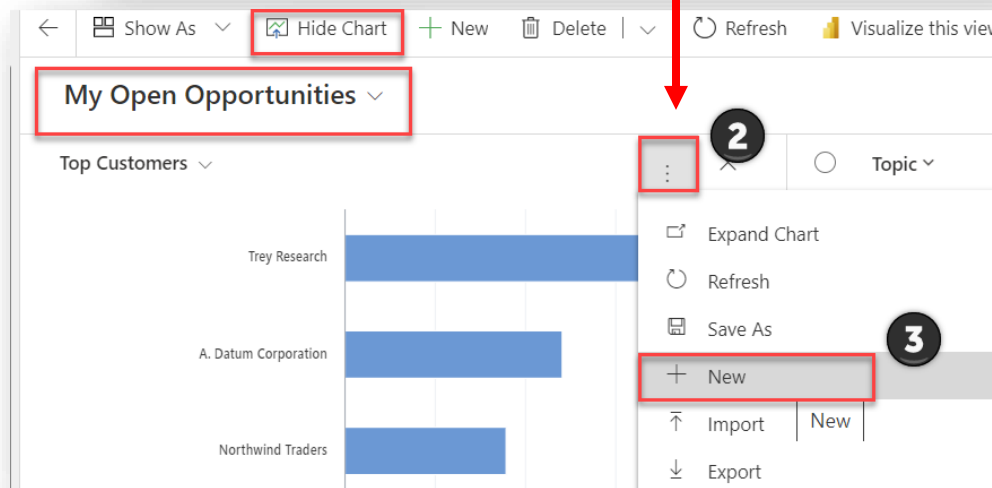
Show As
Hide Chart
New
Delete
Refresh
Visualize this vie

My Open Opportunities

Top Customers

2

Topic

Trey Research
A. Datum Corporation
Northwind Traders

Expand Chart
Refresh
Save As
3
New
Import
New
Export